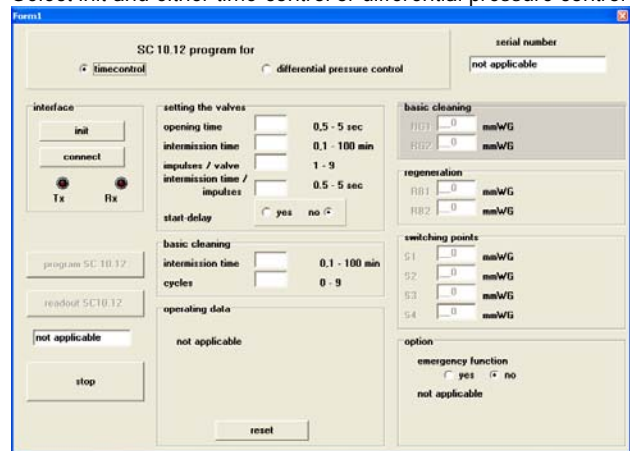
Select init and either time control or differential pressure control

Form1

SC 10.12 program for
timecontrol
differential pressure control

serial number
not applicable

interface
init
connect
Tx
Rx

program SC 10.12
readout SC10.12
not applicable
stop

setting the valves
opening time 0,5 - 5 sec
intermission time 0,1 - 100 min
impulses / valve 1 - 9
intermission time / impulses 0.5 - 5 sec
start-delay yes no

basic cleaning
intermission time 0,1 - 100 min
cycles 0 - 9

operating data
not applicable

reset

basic cleaning
RG1 0 mmWG
RG2 0 mmWG

regeneration
RB1 0 mmWG
RB2 0 mmWG

switching points
S1 0 mmWG
S2 0 mmWG
S3 0 mmWG
S4 0 mmWG

option
emergency function
yes no
not applicable